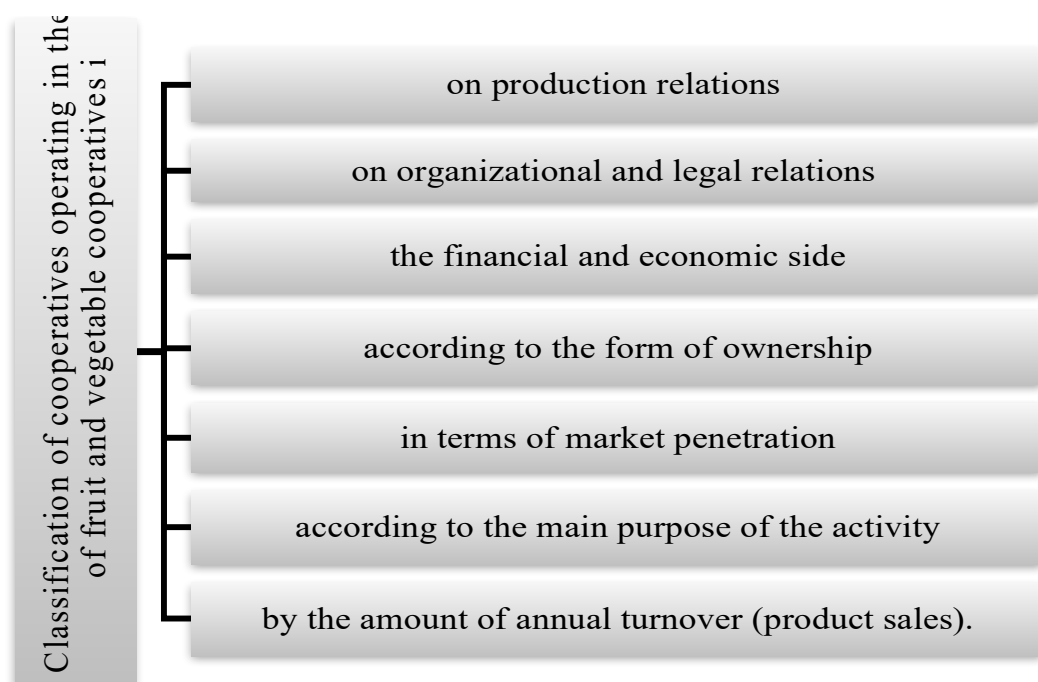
Classification of cooperatives operating in the of fruit and vegetable cooperatives i

on production relations

on organizational and legal relations

the financial and economic side

according to the form of ownership

in terms of market penetration

according to the main purpose of the activity

by the amount of annual turnover (product sales).